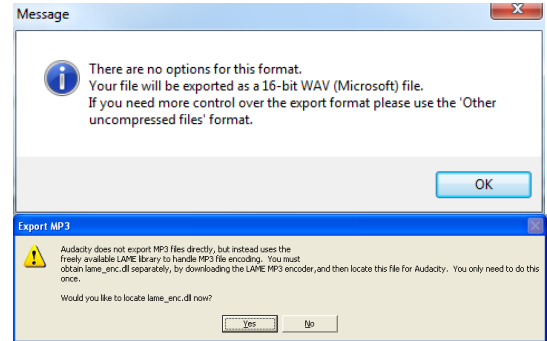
Message

There are no options for this format.
Your file will be exported as a 16-bit WAV (Microsoft) file.
If you need more control over the export format please use the 'Other uncompressed files' format.

OK

Export MP3

Audacity does not export MP3 files directly, but instead uses the freely available LAME library to handle MP3 file encoding. You must obtain lame_enc.dll separately, by downloading the LAME MP3 encoder,and then locate this file for Audacity. You only need to do this once.

Would you like to locate lame_enc.dll now?

Yes

No